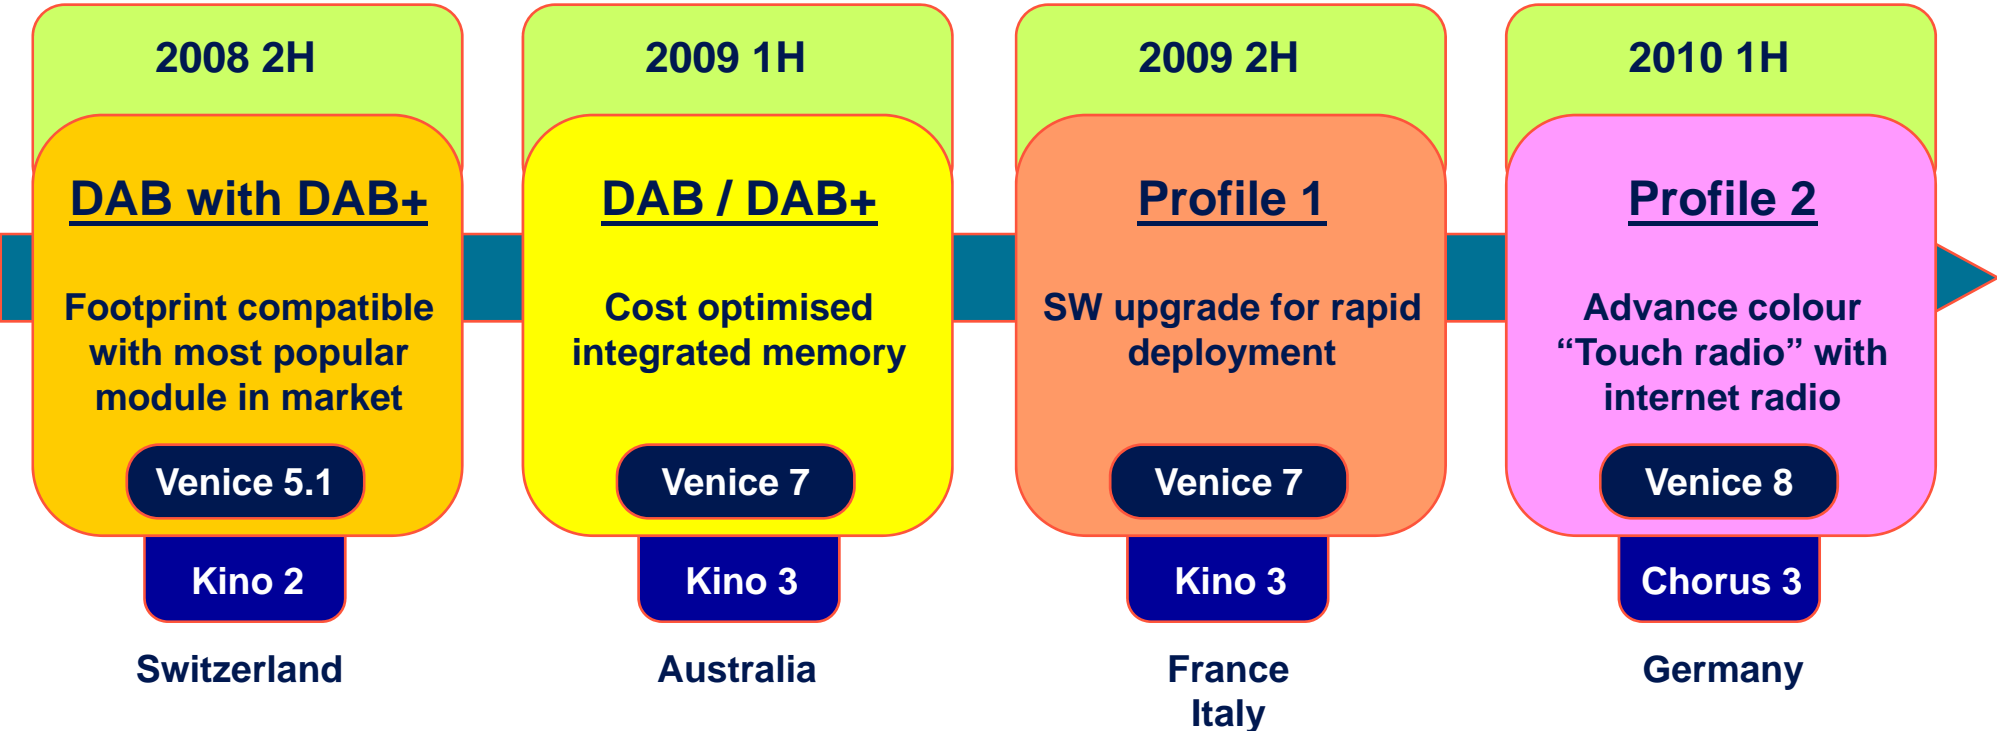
2008 2H

DAB with DAB+

Footprint compatible with most popular module in market

Venice 5.1

Kino 2

Switzerland

2009 1H

DAB / DAB+

Cost optimised integrated memory

Venice 7

Kino 3

Australia

2009 2H

Profile 1

SW upgrade for rapid deployment

Venice 7

Kino 3

France
Italy

2010 1H

Profile 2

Advance colour “Touch radio” with internet radio

Venice 8

Chorus 3

Germany